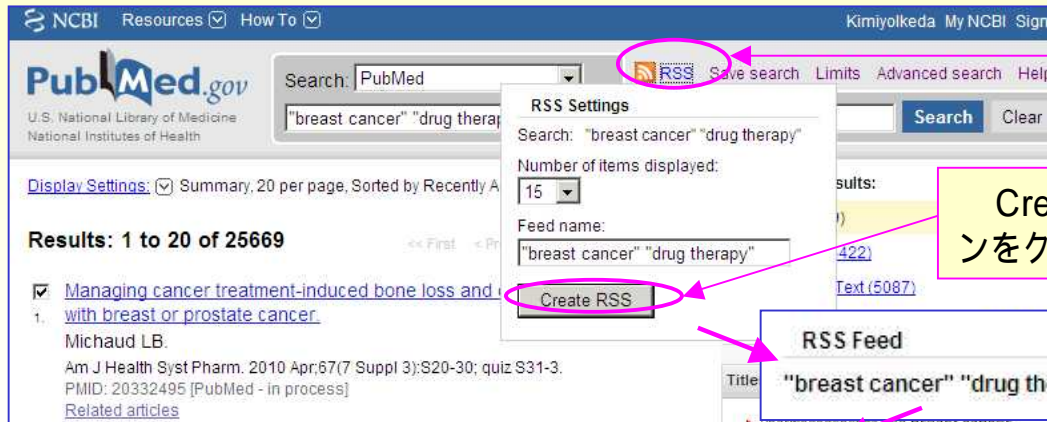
NCBI Resources How To

Kimiyolkeda My NCBI Sign

PubMed.gov
U.S. National Library of Medicine
National Institutes of Health

Search: PubMed

"breast cancer" "drug therap

RSS Save search Limits Advanced search Help

Search Clear

RSS Settings
Search: "breast cancer" "drug therapy"
Number of items displayed:
15
Feed name:
"breast cancer" "drug therapy"
Create RSS

Display Settings: Summary, 20 per page, Sorted by Recently A

Results: 1 to 20 of 25669

<< First < Pr

sults:
)
422)
Text (5087)

Cre
ンをク

Managing cancer treatment-induced bone loss and o
1. with breast or prostate cancer.
Michaud LB.
Am J Health Syst Pharm. 2010 Apr;67(7 Suppl 3):S20-30; quiz S31-3.
PMID: 20332495 [PubMed - in process]
Related articles

RSS Feed
Title
"breast cancer" "drug th